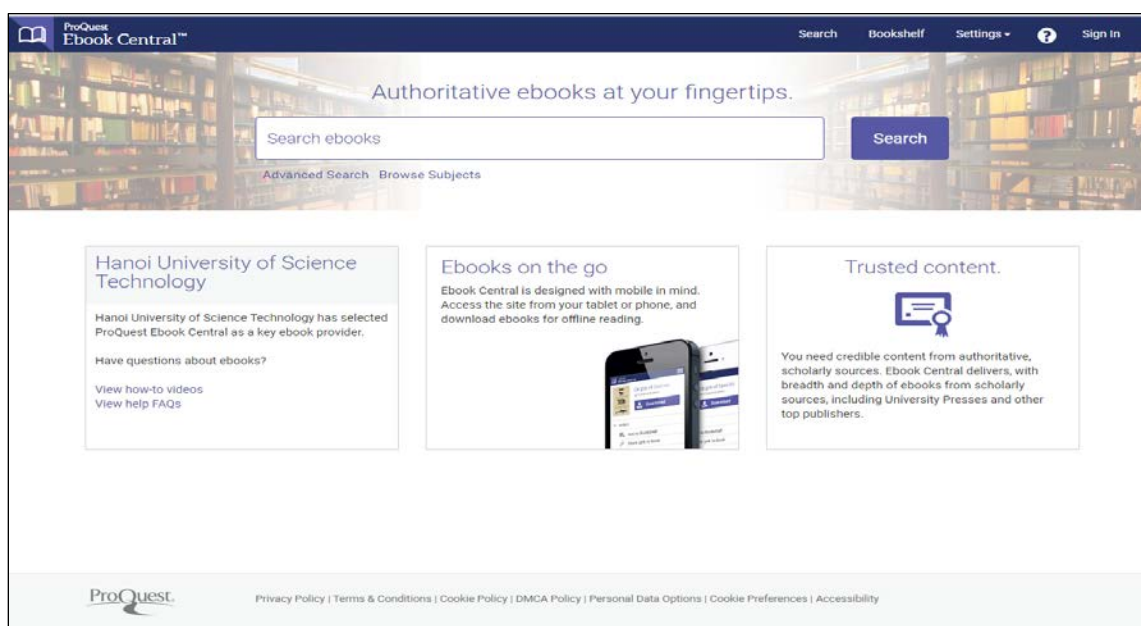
ProQuest Ebook Central™

Search Bookshelf Settings ? Sign In

Authoritative ebooks at your fingertips.

Search ebooks

Search

Advanced Search Browse Subjects

Hanoi University of Science Technology

Hanoi University of Science Technology has selected ProQuest Ebook Central as a key ebook provider.

Have questions about ebooks?

View how-to videos
View help FAQs

Ebooks on the go

Ebook Central is designed with mobile in mind. Access the site from your tablet or phone, and download ebooks for offline reading.

Trusted content.

You need credible content from authoritative, scholarly sources. Ebook Central delivers, with breadth and depth of ebooks from scholarly sources, including University Presses and other top publishers.

ProQuest

Privacy Policy | Terms & Conditions | Cookie Policy | DMCA Policy | Personal Data Options | Cookie Preferences | Accessibility